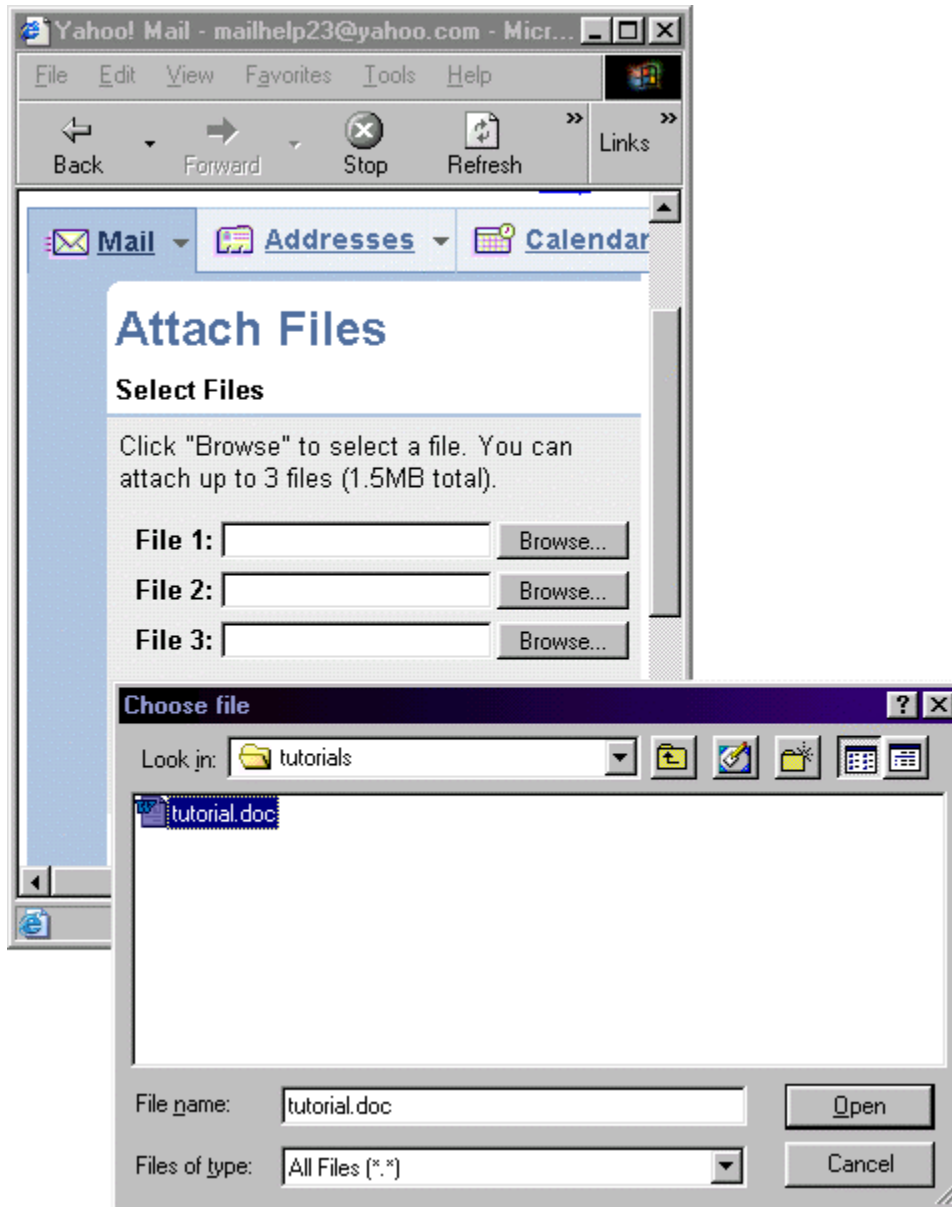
Yahoo! Mail - mailhelp23@yahoo.com - Micr...

File Edit View Favorites Tools Help

Back Forward Stop Refresh » Links »

Mail Addresses Calendar

Attach Files

Select Files

Click "Browse" to select a file. You can attach up to 3 files (1.5MB total).

File 1: Browse...
File 2: Browse...
File 3: Browse...

Choose file

Look in: tutorials

tutorial.doc

File name: tutorial.doc
Files of type: All Files (*.*)

Open
Cancel